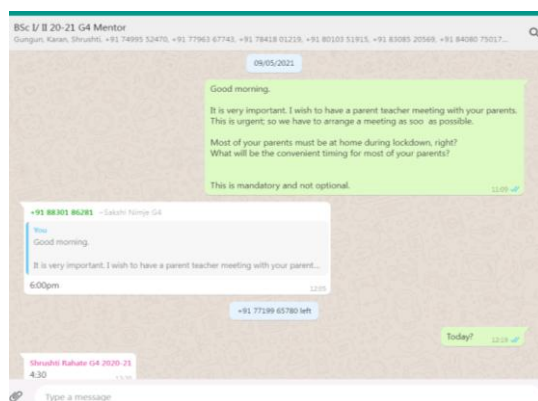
BSc I/ II 20-21 G4 Mentor

Gungun, Karan, Shrushti, +91 74995 52470, +91 77963 67743, +91 78418 01219, +91 80103 51915, +91 83085 20569, +91 84080 75017...

09/05/2021

Good morning.

It is very important. I wish to have a parent teacher meeting with your parents. This is urgent; so we have to arrange a meeting as soo as possible.

Most of your parents must be at home during lockdown, right?
What will be the convenient timing for most of your parents?

This is mandatory and not optional.

11:09

+91 88301 86281 ~Sakshi Nimje G4

You
Good morning.

It is very important. I wish to have a parent teacher meeting with your parent...

6:00pm

12:05

+91 77199 65780 left

Today?

12:18

Shrushti Rahate G4 2020-21
4:30

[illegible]

Type a message